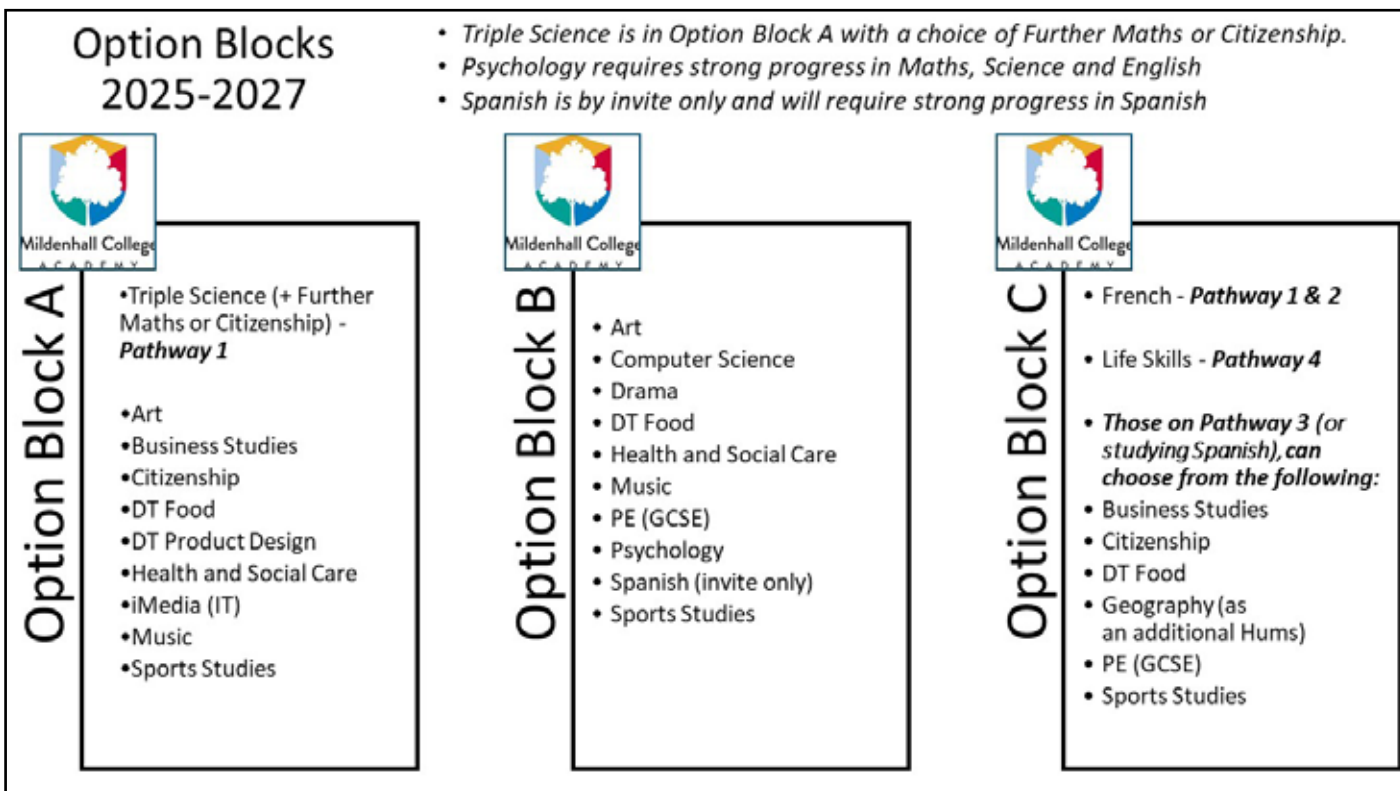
Option Blocks 2025-2027

• Triple Science is in Option Block A with a choice of Further Maths or Citizenship.
• Psychology requires strong progress in Maths, Science and English
• Spanish is by invite only and will require strong progress in Spanish

Mildenhall College ACADEMY

Option Block A

•Triple Science (+ Further Maths or Citizenship) - **Pathway 1**

•Art
•Business Studies
•Citizenship
•DT Food
•DT Product Design
•Health and Social Care
•iMedia (IT)
•Music
•Sports Studies

Mildenhall College ACADEMY

Option Block B

• Art
• Computer Science
• Drama
• DT Food
• Health and Social Care
• Music
• PE (GCSE)
• Psychology
• Spanish (invite only)
• Sports Studies

Mildenhall College ACADEMY

Option Block C

• French - **Pathway 1 & 2**

• Life Skills - **Pathway 4**

• **Those on Pathway 3 (or studying Spanish), can choose from the following:**
• Business Studies
• Citizenship
• DT Food
• Geography (as an additional Hums)
• PE (GCSE)
• Sports Studies